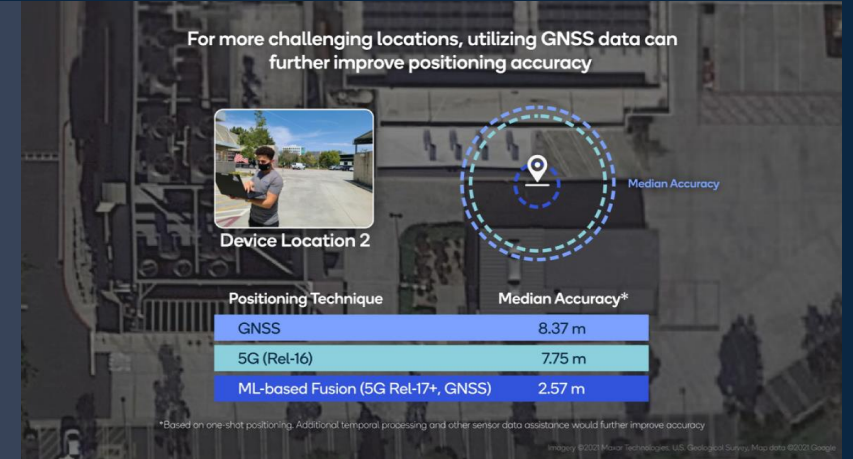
For more challenging locations, utilizing GNSS data can further improve positioning accuracy

Median Accuracy

Device Location 2

| Positioning Technique | Median Accuracy* |
|---|---|
| GNSS | 8.37 m |
| 5G (Rel-16) | 7.75 m |
| ML-based Fusion (5G Rel-17+, GNSS) | 2.57 m |

*Based on one-shot positioning. Additional temporal processing and other sensor data assistance would further improve accuracy

Imagery ©2021 Maxar Technologies, U.S. Geological Survey, Map data ©2021 Google